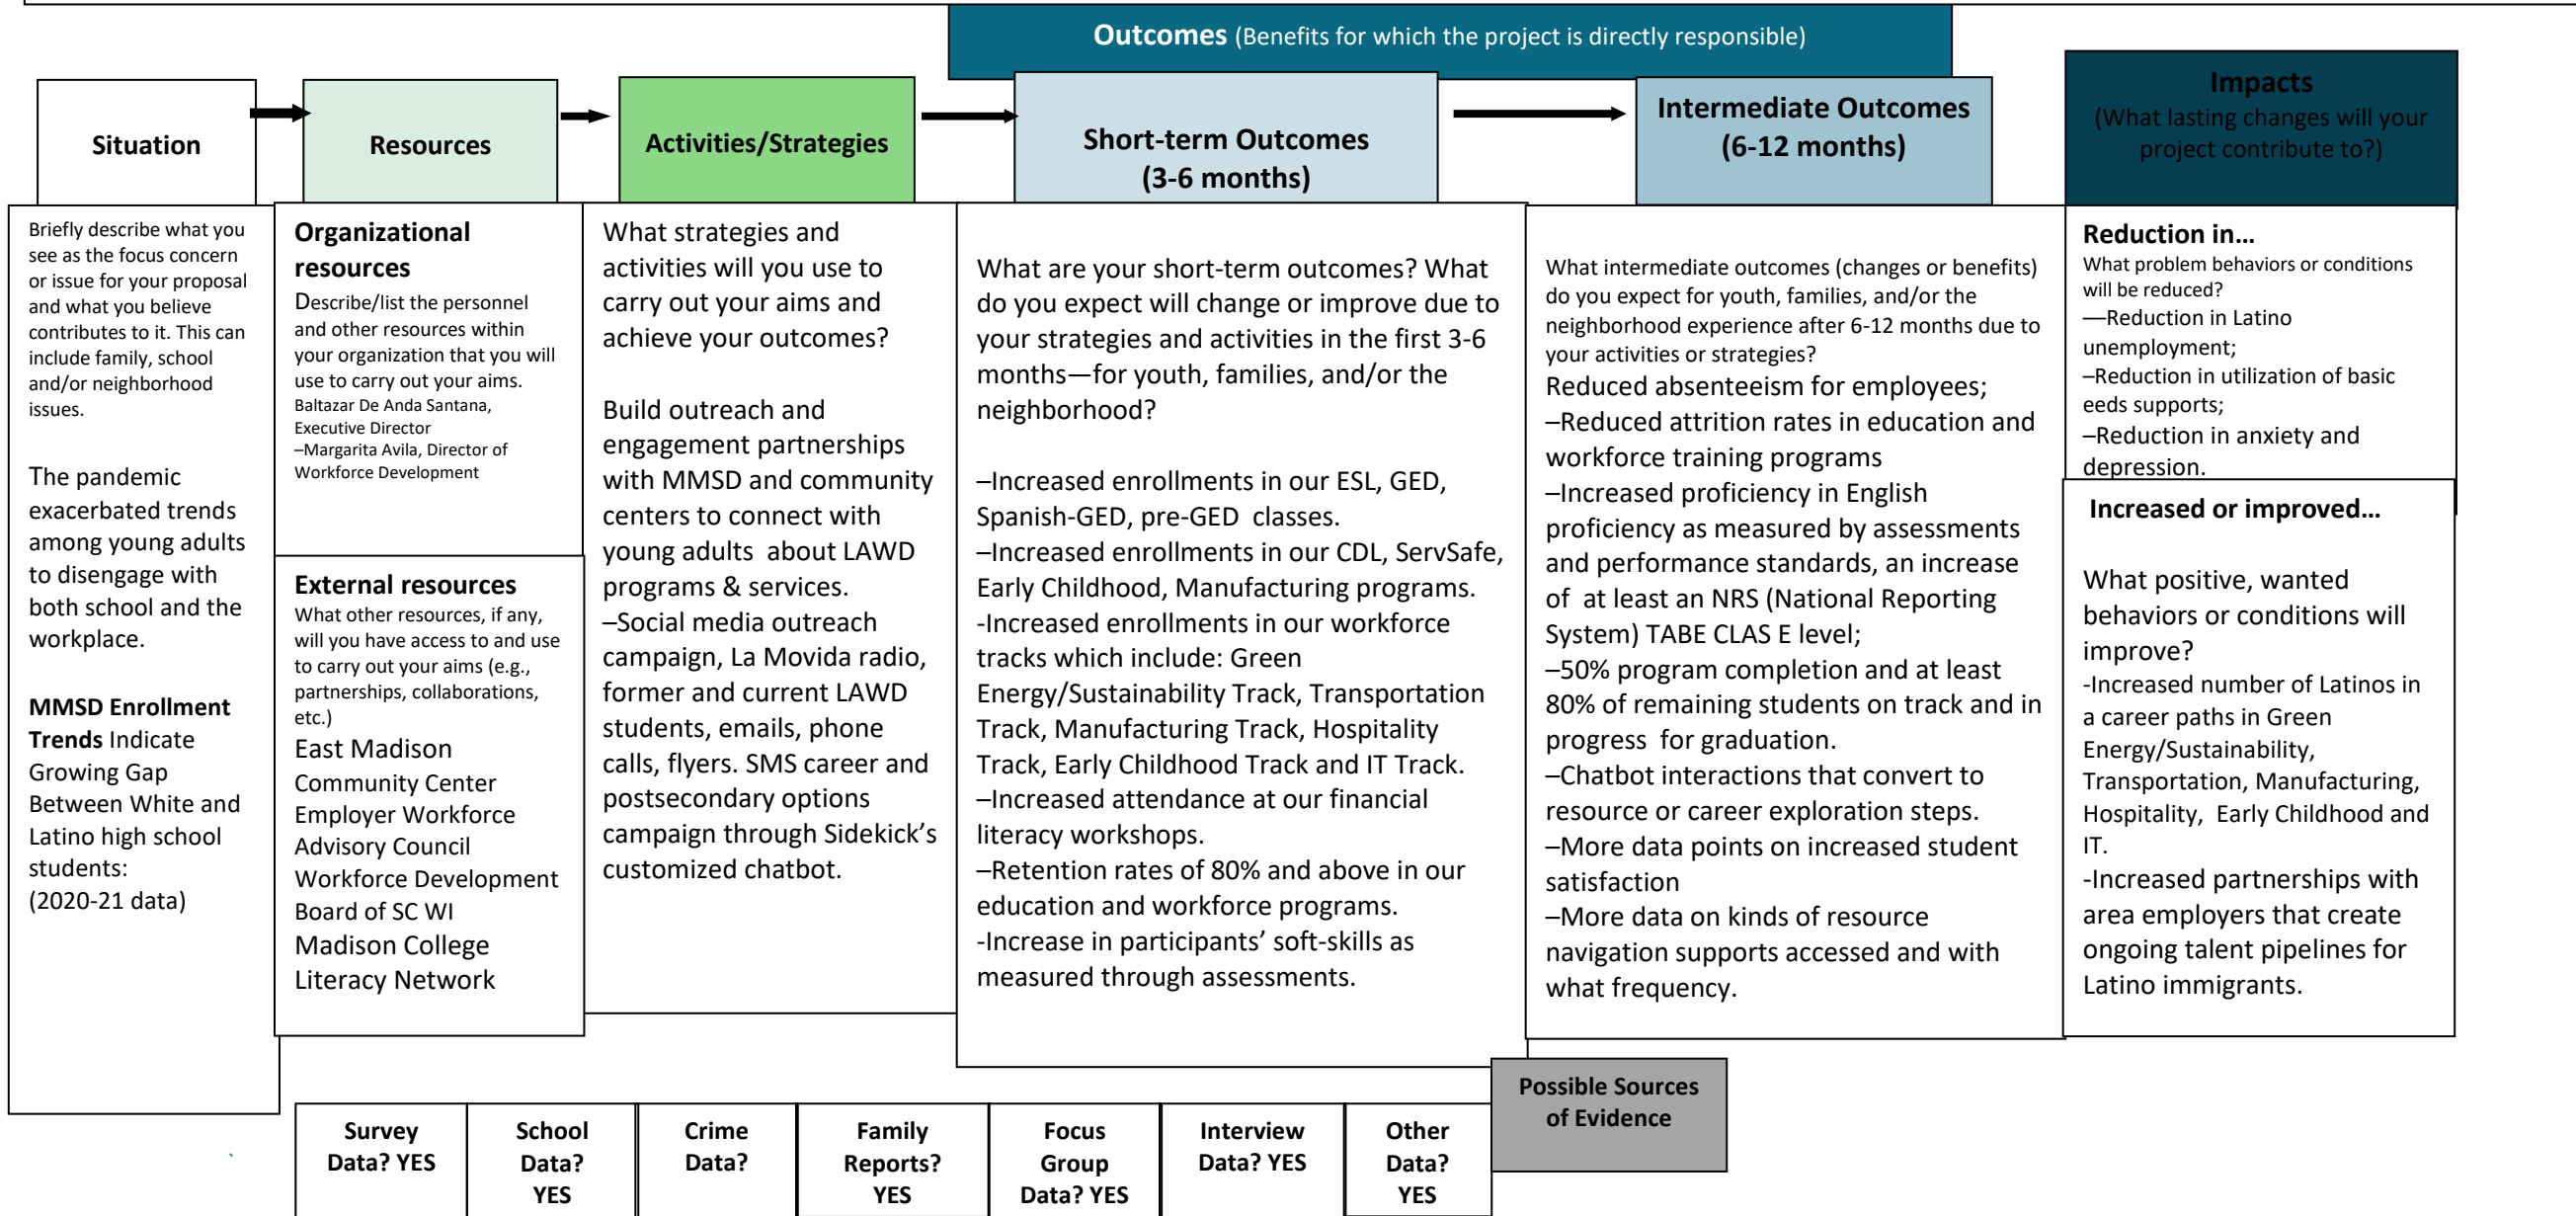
**Outcomes** (Benefits for which the project is directly responsible)

Situation

Resources

Activities/Strategies

Short-term Outcomes (3-6 months)

Intermediate Outcomes (6-12 months)

Impacts (What lasting changes will your project contribute to?)

Briefly describe what you see as the focus concern or issue for your proposal and what you believe contributes to it. This can include family, school and/or neighborhood issues.

The pandemic exacerbated trends among young adults to disengage with both school and the workplace.

**MMSD Enrollment Trends** Indicate Growing Gap Between White and Latino high school students: (2020-21 data)

**Organizational resources**
Describe/list the personnel and other resources within your organization that you will use to carry out your aims.
Baltazar De Anda Santana, Executive Director
–Margarita Avila, Director of Workforce Development

**External resources**
What other resources, if any, will you have access to and use to carry out your aims (e.g., partnerships, collaborations, etc.)
East Madison Community Center
Employer Workforce Advisory Council
Workforce Development Board of SC WI
Madison College
Literacy Network

What strategies and activities will you use to carry out your aims and achieve your outcomes?

Build outreach and engagement partnerships with MMSD and community centers to connect with young adults about LAWD programs & services.
–Social media outreach campaign, La Movida radio, former and current LAWD students, emails, phone calls, flyers. SMS career and postsecondary options campaign through Sidekick's customized chatbot.

What are your short-term outcomes? What do you expect will change or improve due to your strategies and activities in the first 3-6 months—for youth, families, and/or the neighborhood?

–Increased enrollments in our ESL, GED, Spanish-GED, pre-GED classes.
–Increased enrollments in our CDL, ServSafe, Early Childhood, Manufacturing programs.
-Increased enrollments in our workforce tracks which include: Green Energy/Sustainability Track, Transportation Track, Manufacturing Track, Hospitality Track, Early Childhood Track and IT Track.
–Increased attendance at our financial literacy workshops.
–Retention rates of 80% and above in our education and workforce programs.
-Increase in participants' soft-skills as measured through assessments.

What intermediate outcomes (changes or benefits) do you expect for youth, families, and/or the neighborhood experience after 6-12 months due to your activities or strategies?
Reduced absenteeism for employees;
–Reduced attrition rates in education and workforce training programs
–Increased proficiency in English proficiency as measured by assessments and performance standards, an increase of at least an NRS (National Reporting System) TABE CLAS E level;
–50% program completion and at least 80% of remaining students on track and in progress for graduation.
–Chatbot interactions that convert to resource or career exploration steps.
–More data points on increased student satisfaction
–More data on kinds of resource navigation supports accessed and with what frequency.

**Reduction in...**
What problem behaviors or conditions will be reduced?
—Reduction in Latino unemployment;
–Reduction in utilization of basic eeds supports;
–Reduction in anxiety and depression.

**Increased or improved...**

What positive, wanted behaviors or conditions will improve?
-Increased number of Latinos in a career paths in Green Energy/Sustainability, Transportation, Manufacturing, Hospitality, Early Childhood and IT.
-Increased partnerships with area employers that create ongoing talent pipelines for Latino immigrants.

Possible Sources of Evidence

| Survey Data? YES | School Data? YES | Crime Data? | Family Reports? YES | Focus Group Data? YES | Interview Data? YES | Other Data? YES |
|---|---|---|---|---|---|---|